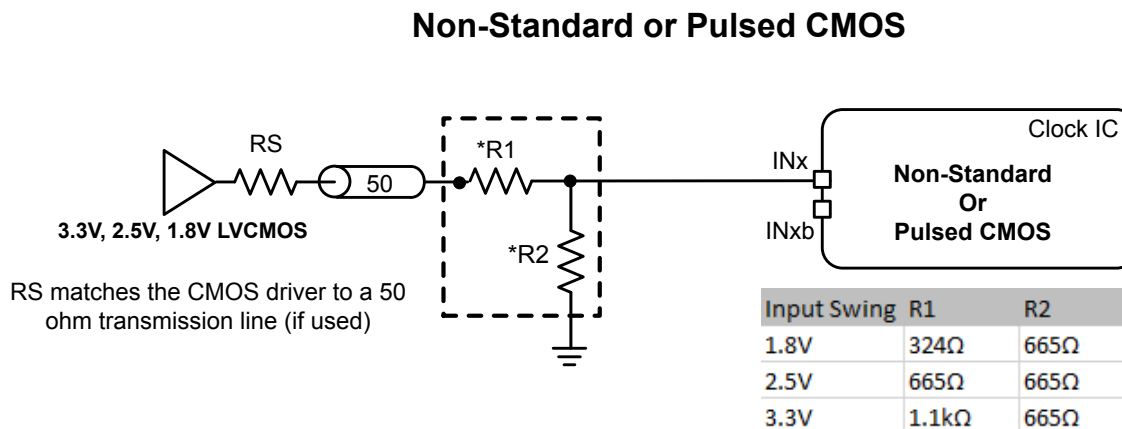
Non-Standard or Pulsed CMOS

RS

50

*R1

*R2

3.3V, 2.5V, 1.8V LVCMOS

RS matches the CMOS driver to a 50 ohm transmission line (if used)

INx

INxb

Clock IC

Non-Standard
Or
Pulsed CMOS

| Input Swing | R1 | R2 |
|---|---|---|
| 1.8V | 324Ω | 665Ω |
| 2.5V | 665Ω | 665Ω |
| 3.3V | 1.1kΩ | 665Ω |